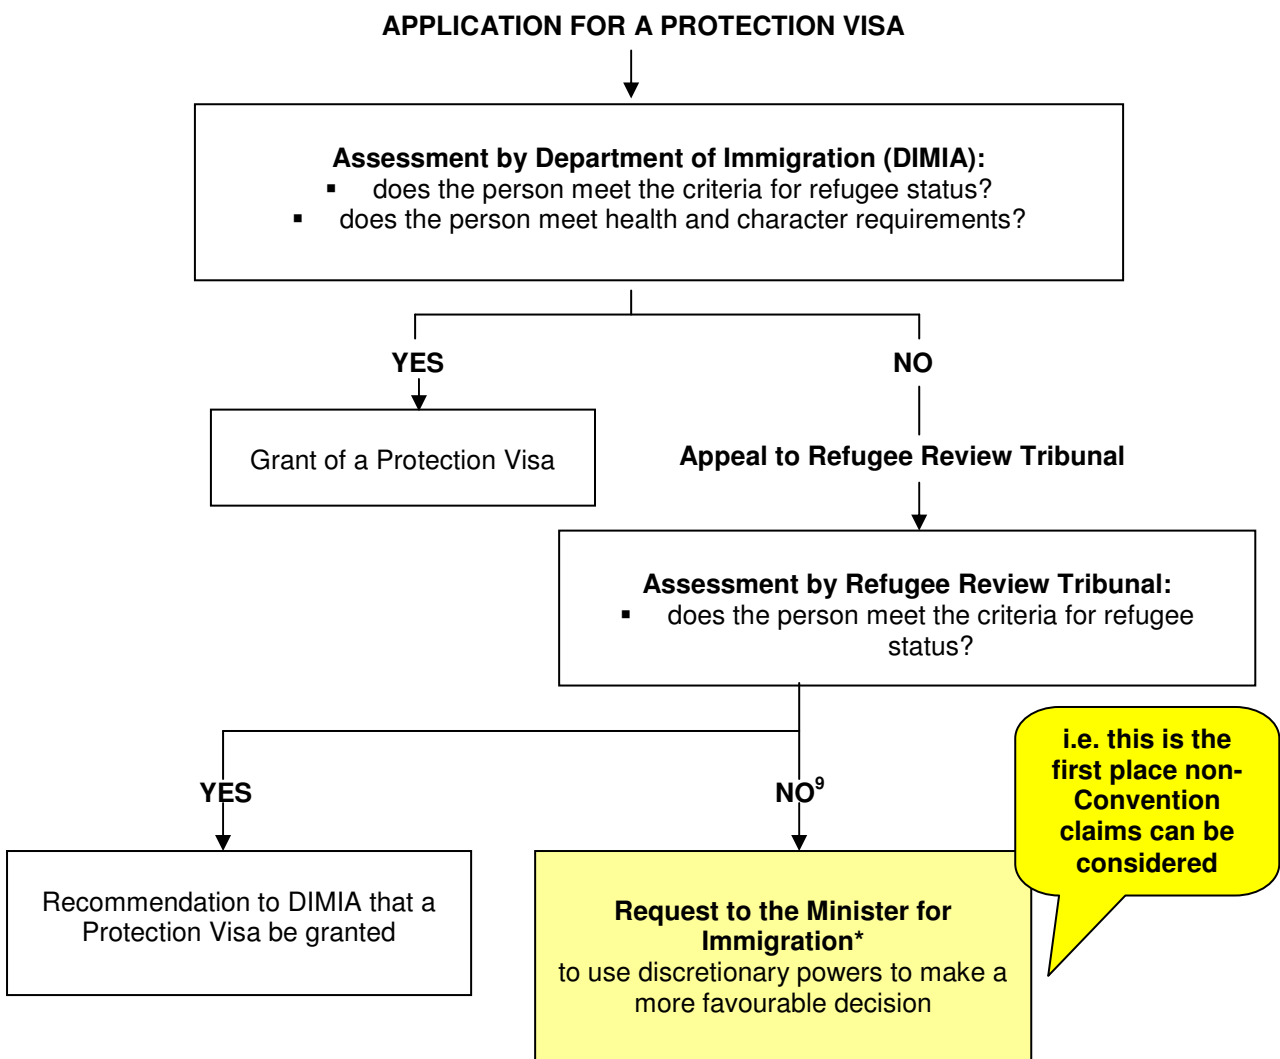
APPLICATION FOR A PROTECTION VISA

Assessment by Department of Immigration (DIMIA):
▪ does the person meet the criteria for refugee status?
▪ does the person meet health and character requirements?

YES

NO

Grant of a Protection Visa

Appeal to Refugee Review Tribunal

Assessment by Refugee Review Tribunal:
▪ does the person meet the criteria for refugee status?

YES

NO$^{9}$

i.e. this is the first place non-Convention claims can be considered

Recommendation to DIMIA that a Protection Visa be granted

Request to the Minister for Immigration*
to use discretionary powers to make a more favourable decision